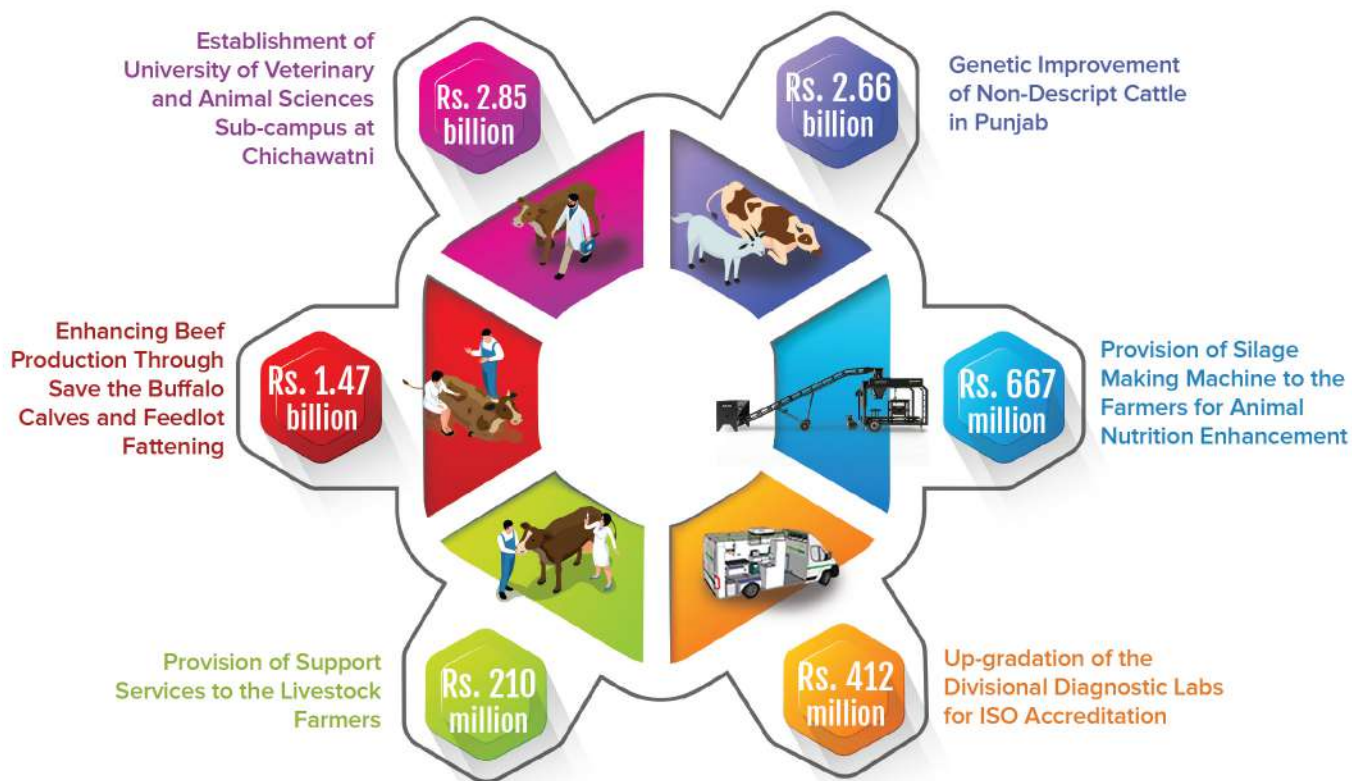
Establishment of University of Veterinary and Animal Sciences Sub-campus at Chichawatni

Rs. 2.85 billion

Rs. 2.66 billion

Genetic Improvement of Non-Descript Cattle in Punjab

Enhancing Beef Production Through Save the Buffalo Calves and Feedlot Fattening

Rs. 1.47 billion

Rs. 667 million

Provision of Silage Making Machine to the Farmers for Animal Nutrition Enhancement

Provision of Support Services to the Livestock Farmers

Rs. 210 million

Rs. 412 million

Up-gradation of the Divisional Diagnostic Labs for ISO Accreditation